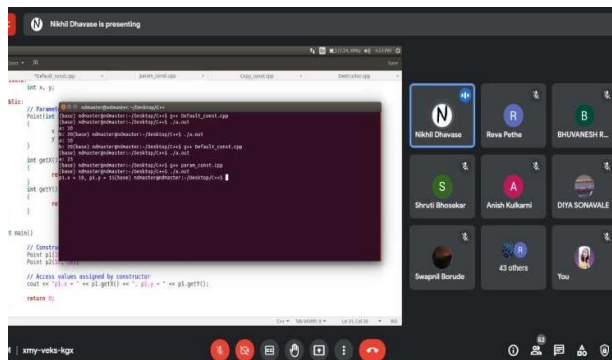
N Nikhil Dhavase is presenting

Default_const.cpp
param_const.cpp
Copy_const.cpp
Destructor.cpp

int x, y;

blic:
// Parame
Point(int

int getX()

int getY()

t main()

// Constru
Point p1(
Point p2(

// Access values assigned by constructor
cout << "p1.x = " << p1.getX() << ", p1.y = " << p1.getY();

return 0;

(base) ndmaster@ndmaster:~/Desktop/C++$ g++ Default_const.cpp
(base) ndmaster@ndmaster:~/Desktop/C++$ ./a.out
a: 10
b: 20(base) ndmaster@ndmaster:~/Desktop/C++$ ./a.out
a: 10
b: 20(base) ndmaster@ndmaster:~/Desktop/C++$ g++ Default_const.cpp
(base) ndmaster@ndmaster:~/Desktop/C++$ ./a.out
a: 73
(base) ndmaster@ndmaster:~/Desktop/C++$ g++ param_const.cpp
(base) ndmaster@ndmaster:~/Desktop/C++$ ./a.out
p1.x = 10, p1.y = 15(base) ndmaster@ndmaster:~/Desktop/C++$

N
Nikhil Dhavase
R
Reva Pethe
B
BHUVANESH R...
S
Shruti Bhosekar
A
Anish Kulkarni
DIYA SONAVALE
Swapnil Borude
43 others
You

xmy-veks-kgx